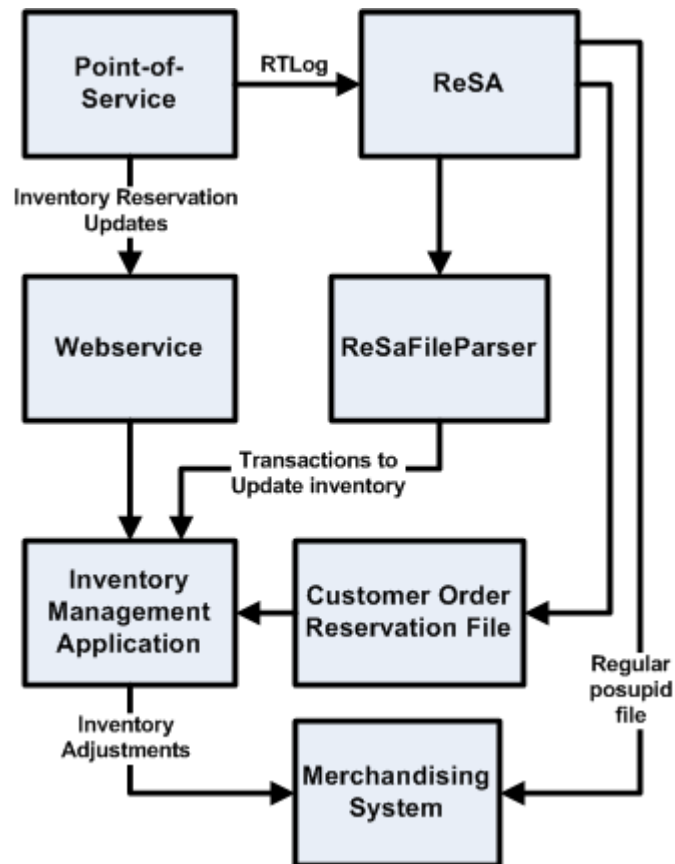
Point-of-Service

RTLog

ReSA

Inventory Reservation Updates

Webservice

ReSaFileParser

Transactions to Update inventory

Inventory Management Application

Customer Order Reservation File

Regular posupid file

Inventory Adjustments

Merchandising System